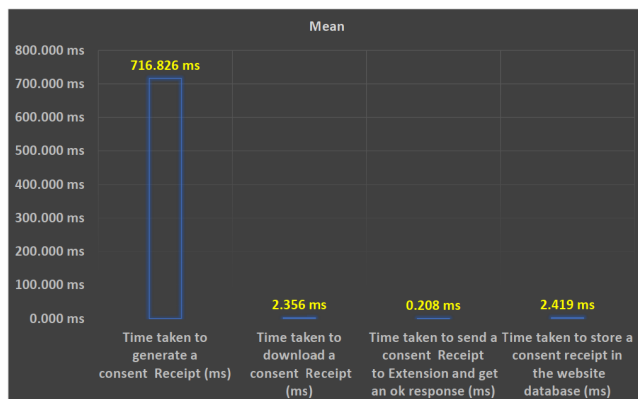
Mean

800.000 ms
700.000 ms
600.000 ms
500.000 ms
400.000 ms
300.000 ms
200.000 ms
100.000 ms
0.000 ms

716.826 ms
2.356 ms
0.208 ms
2.419 ms

Time taken to generate a consent Receipt (ms)

Time taken to download a consent Receipt (ms)

Time taken to send a consent Receipt to Extension and get an ok response (ms)

Time taken to store a consent receipt in the website database (ms)